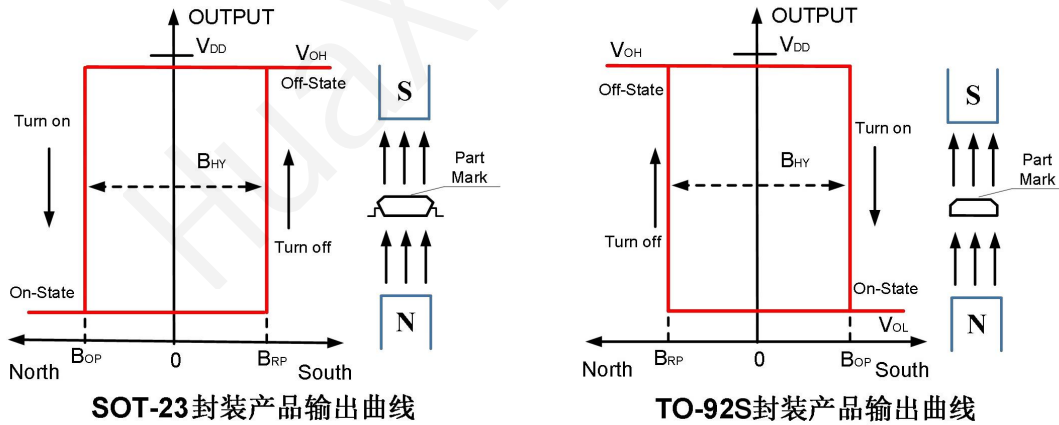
OUTPUT
$V_{DD}$
$V_{OH}$
Off-State
Turn on
$B_{HY}$
Turn off
On-State
S
Part Mark
N
North $B_{OP}$ 0 $B_{RP}$ South
SOT-23封装产品输出曲线

OUTPUT
$V_{DD}$
$V_{OH}$
Off-State
Turn on
$B_{HY}$
Turn off
On-State
$V_{OL}$
S
Part Mark
N
North $B_{RP}$ 0 $B_{OP}$ South
TO-92S封装产品输出曲线